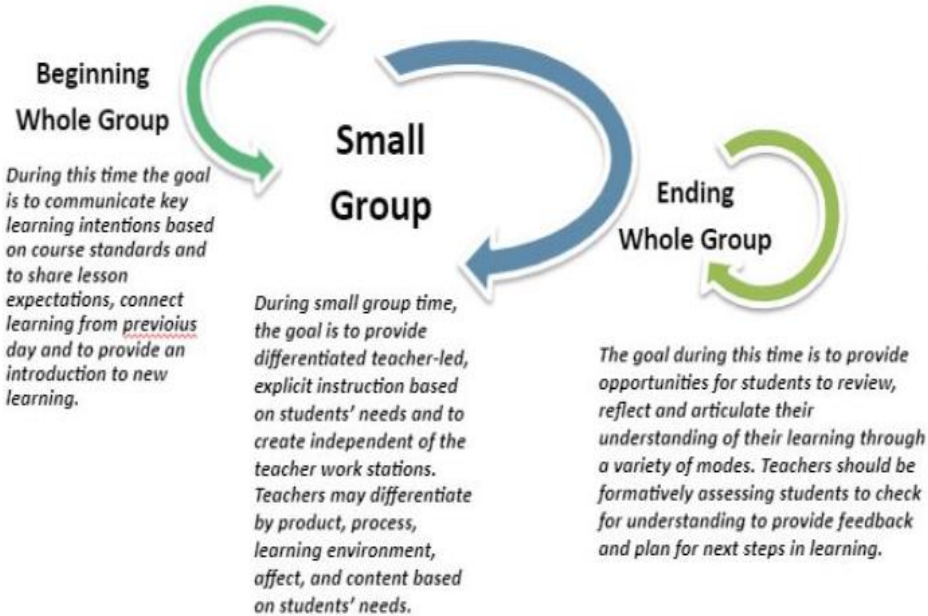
Beginning Whole Group

During this time the goal is to communicate key learning intentions based on course standards and to share lesson expectations, connect learning from previoius day and to provide an introduction to new learning.

Small Group

During small group time, the goal is to provide differentiated teacher-led, explicit instruction based on students' needs and to create independent of the teacher work stations. Teachers may differentiate by product, process, learning environment, affect, and content based on students' needs.

Ending Whole Group

The goal during this time is to provide opportunities for students to review, reflect and articulate their understanding of their learning through a variety of modes. Teachers should be formatively assessing students to check for understanding to provide feedback and plan for next steps in learning.